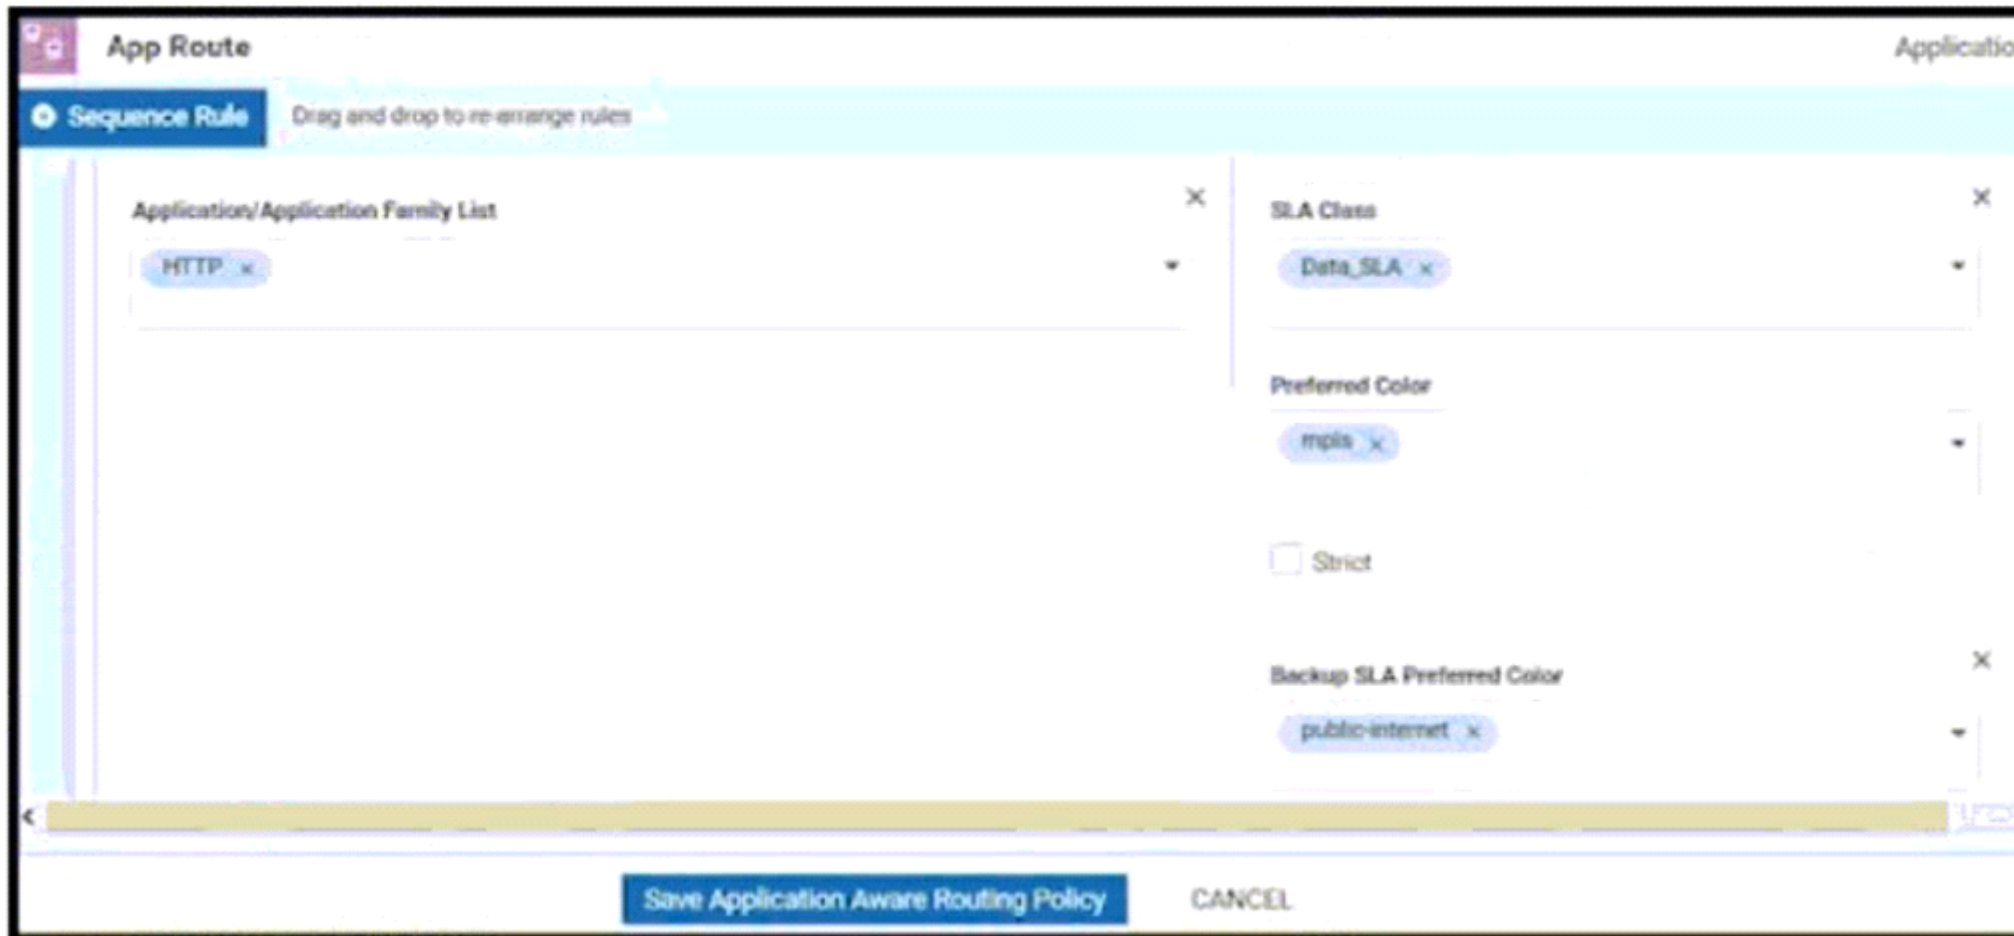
App Route

Applicatio

Sequence Rule

Drag and drop to re-arrange rules

Application/Application Family List

HTTP ×

SLA Class

Data_SLA ×

Preferred Color

mpls ×

Strict

Backup SLA Preferred Color

public-internet ×

Save Application Aware Routing Policy

CANCEL